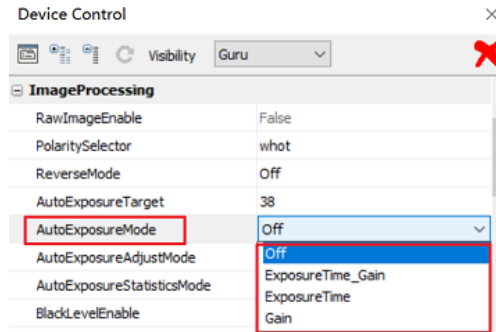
Device Control

Visibility Guru

⊟ ImageProcessing

| | |
|---|---|
| RawImageEnable | False |
| PolaritySelector | whot |
| ReverseMode | Off |
| AutoExposureTarget | 38 |
| AutoExposureMode | Off |
| AutoExposureAdjustMode | Off |
| AutoExposureStatisticsMode | ExposureTime_Gain |
| BlackLevelEnable | ExposureTime |
| | Gain |